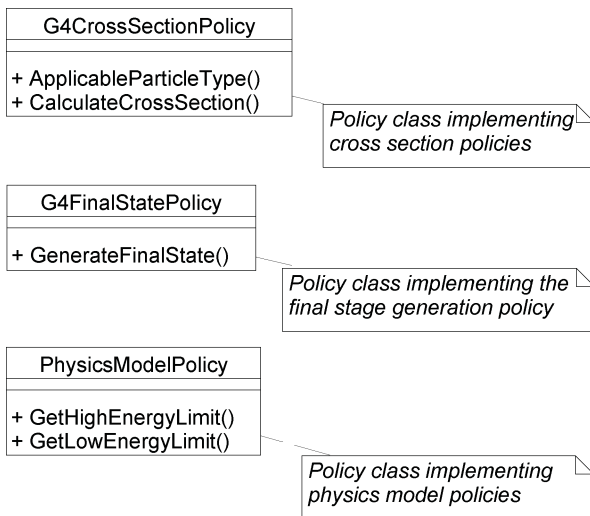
G4CrossSectionPolicy

+ ApplicableParticleType()
+ CalculateCrossSection()

*Policy class implementing cross section policies*

G4FinalStatePolicy

+ GenerateFinalState()

*Policy class implementing the final stage generation policy*

PhysicsModelPolicy

+ GetHighEnergyLimit()
+ GetLowEnergyLimit()

*Policy class implementing physics model policies*